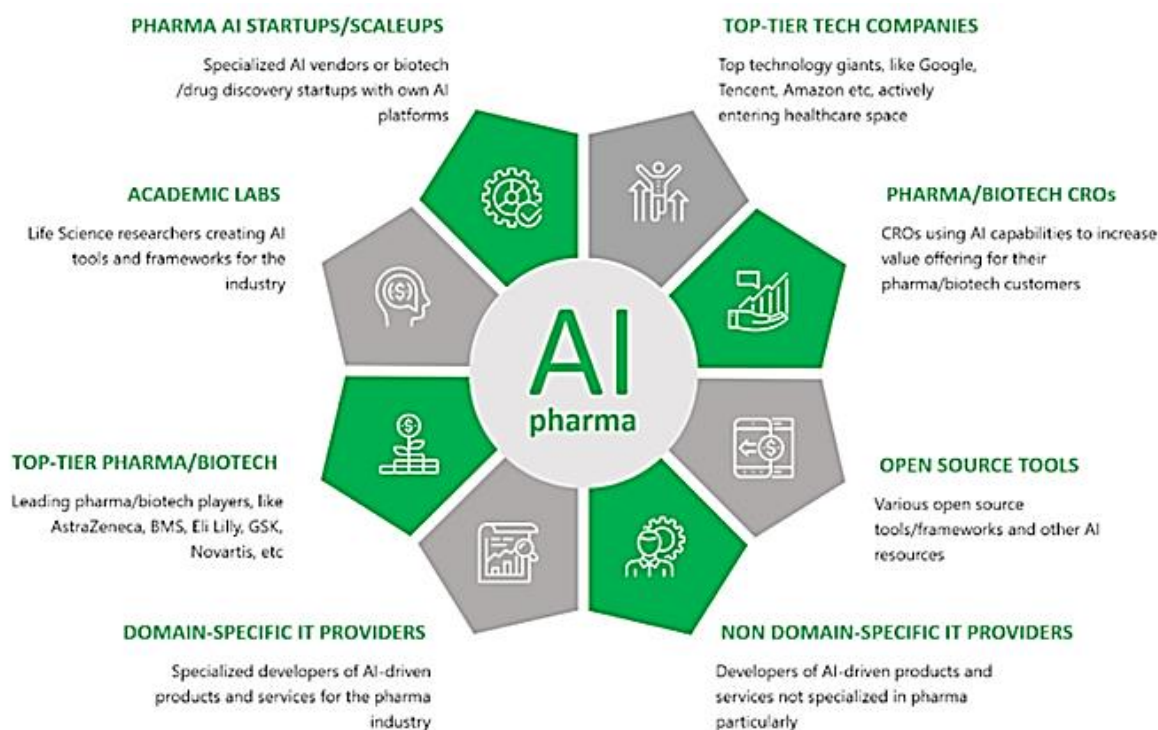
PHARMA AI STARTUPS/SCALEUPS

Specialized AI vendors or biotech /drug discovery startups with own AI platforms

TOP-TIER TECH COMPANIES

Top technology giants, like Google, Tencent, Amazon etc, actively entering healthcare space

ACADEMIC LABS

Life Science researchers creating AI tools and frameworks for the industry

PHARMA/BIOTECH CROs

CROs using AI capabilities to increase value offering for their pharma/biotech customers

AI
pharma

TOP-TIER PHARMA/BIOTECH

Leading pharma/biotech players, like AstraZeneca, BMS, Eli Lilly, GSK, Novartis, etc

OPEN SOURCE TOOLS

Various open source tools/frameworks and other AI resources

DOMAIN-SPECIFIC IT PROVIDERS

Specialized developers of AI-driven products and services for the pharma industry

NON DOMAIN-SPECIFIC IT PROVIDERS

Developers of AI-driven products and services not specialized in pharma particularly